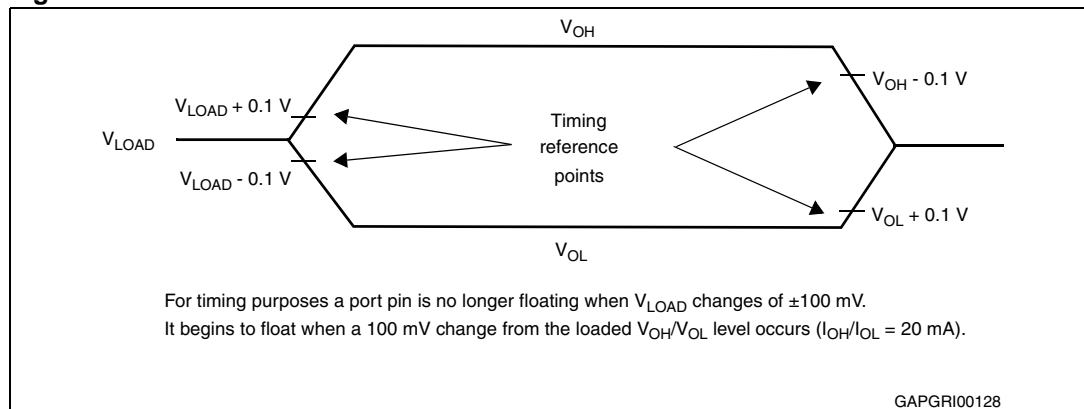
$V_{OH}$

$V_{LOAD} + 0.1$ V

$V_{OH}$ - 0.1 V

$V_{LOAD}$

Timing reference points

$V_{LOAD}$ - 0.1 V

$V_{OL} + 0.1$ V

$V_{OL}$

For timing purposes a port pin is no longer floating when $V_{LOAD}$ changes of ±100 mV.
It begins to float when a 100 mV change from the loaded $V_{OH}/V_{OL}$ level occurs ($I_{OH}/I_{OL}$ = 20 mA).

GAPGRI00128